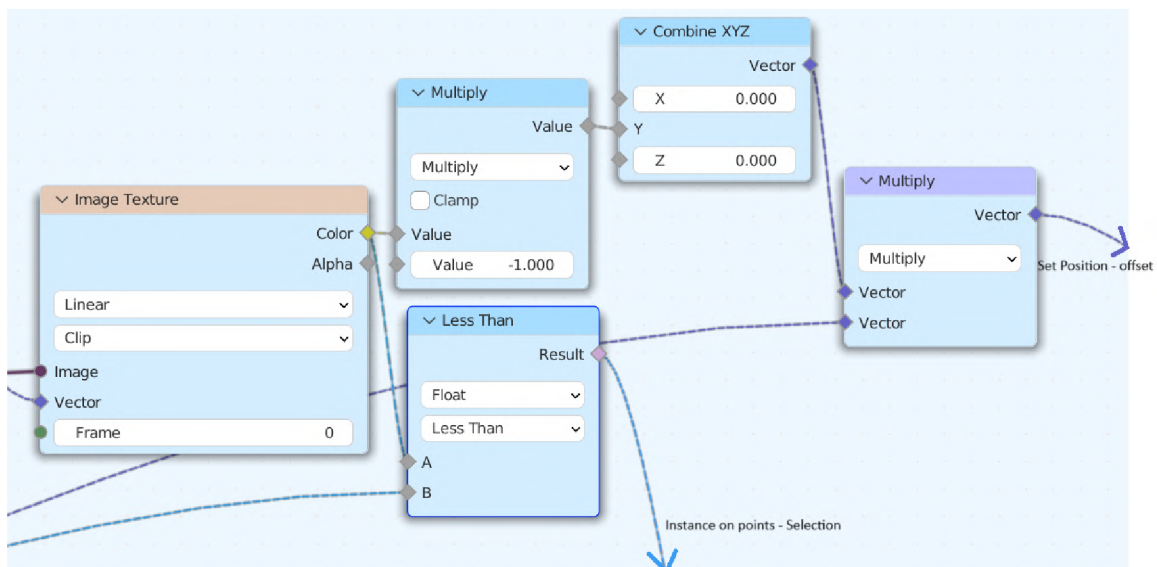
Combine XYZ
Vector
X 0.000
Y
Z 0.000

Multiply
Value
Multiply
Clamp
Value
Value -1.000

Image Texture
Color
Alpha
Linear
Clip
Image
Vector
Frame 0

Multiply
Vector
Multiply
Vector
Vector

Set Position - offset

Less Than
Result
Float
Less Than
A
B

Instance on points - Selection